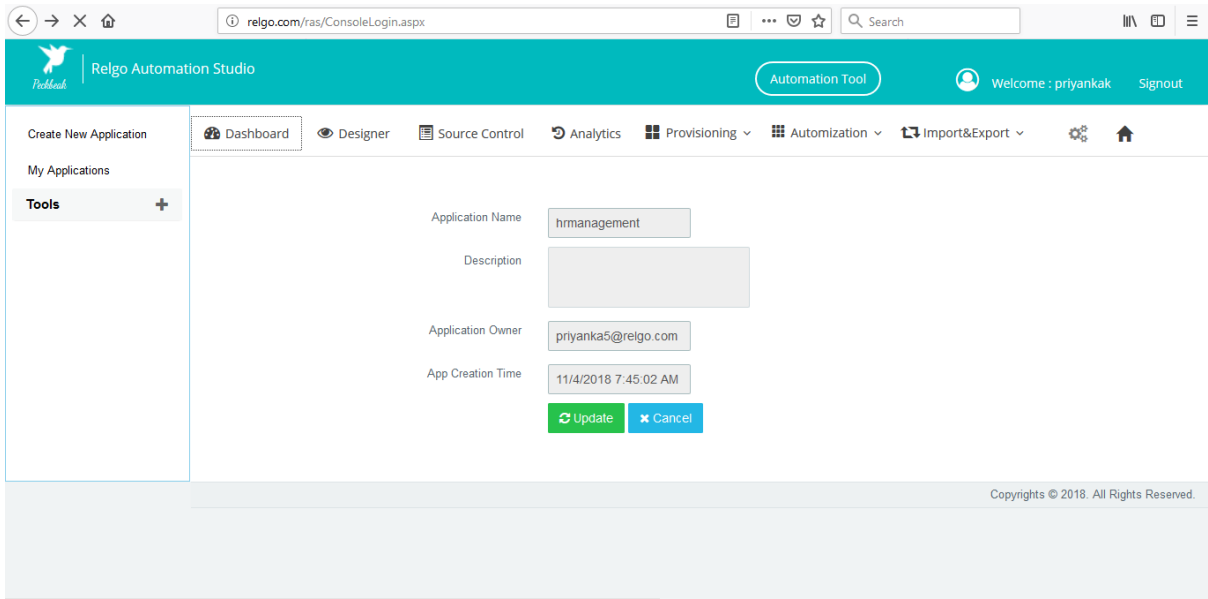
relgo.com/ras/ConsoleLogin.aspx

Search

Peckbeak

Relgo Automation Studio

Automation Tool

Welcome : priyankak

Signout

Create New Application

My Applications

Tools

Dashboard

Designer

Source Control

Analytics

Provisioning

Automization

Import&Export

Application Name hrmanagement

Description

Application Owner priyanka5@relgo.com

App Creation Time 11/4/2018 7:45:02 AM

Update

Cancel

Copyrights © 2018. All Rights Reserved.